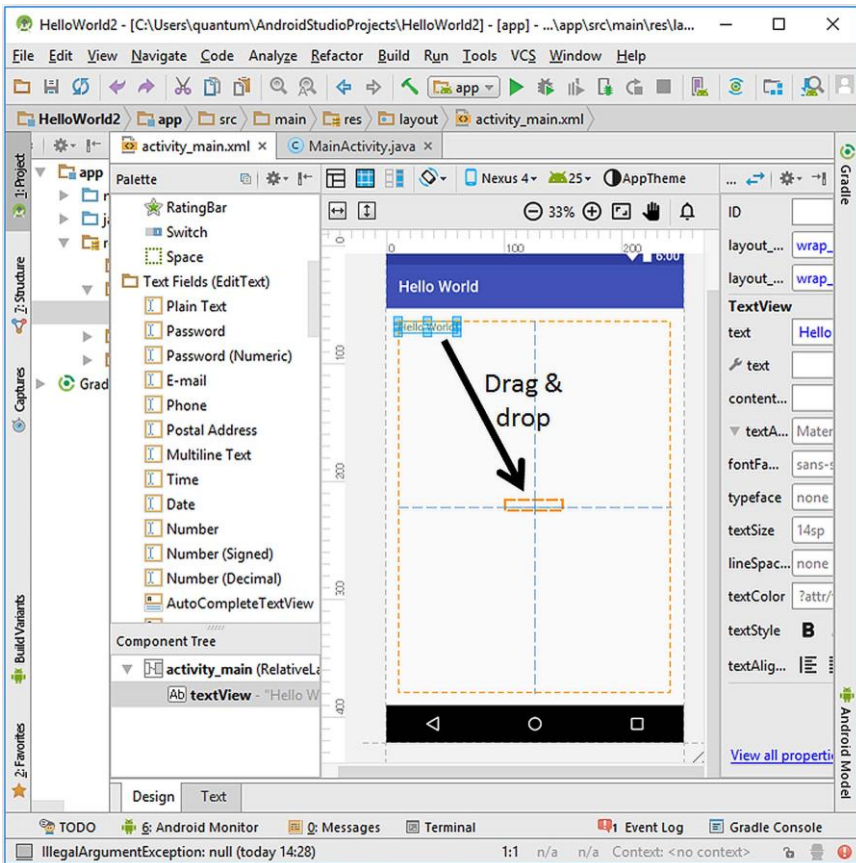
HelloWorld2 - [C:\Users\quantum\AndroidStudioProjects\HelloWorld2] - [app] - ...\app\src\main\res\la...

File Edit View Navigate Code Analyze Refactor Build Run Tools VCS Window Help

app

HelloWorld2 app src main res layout activity_main.xml

activity_main.xml × MainActivity.java ×

1: Project
2: Structure
Captures
Build Variants
2: Favorites
Gradle
Android Model

app
Grad

Palette

RatingBar
Switch
Space
Text Fields (EditText)
Plain Text
Password
Password (Numeric)
E-mail
Phone
Postal Address
Multiline Text
Time
Date
Number
Number (Signed)
Number (Decimal)
AutoCompleteTextView

Component Tree

activity_main (RelativeLa
textView - "Hello W

Nexus 4 25 AppTheme

33%

0 100 200

6:00

Hello World

Hello World

100
200
300
400

Drag & drop

ID
layout_... wrap_
layout_... wrap_
TextView
text Hello
text
content...
textA... Mater
fontFa... sans-s
typeface none
textSize 14sp
lineSpac... none
textColor ?attr/
textStyle B
textAlig...

View all properti

Design Text

TODO 6: Android Monitor 0: Messages Terminal Event Log Gradle Console

IllegalArgumentException: null (today 14:28) 1:1 n/a n/a Context: <no context>